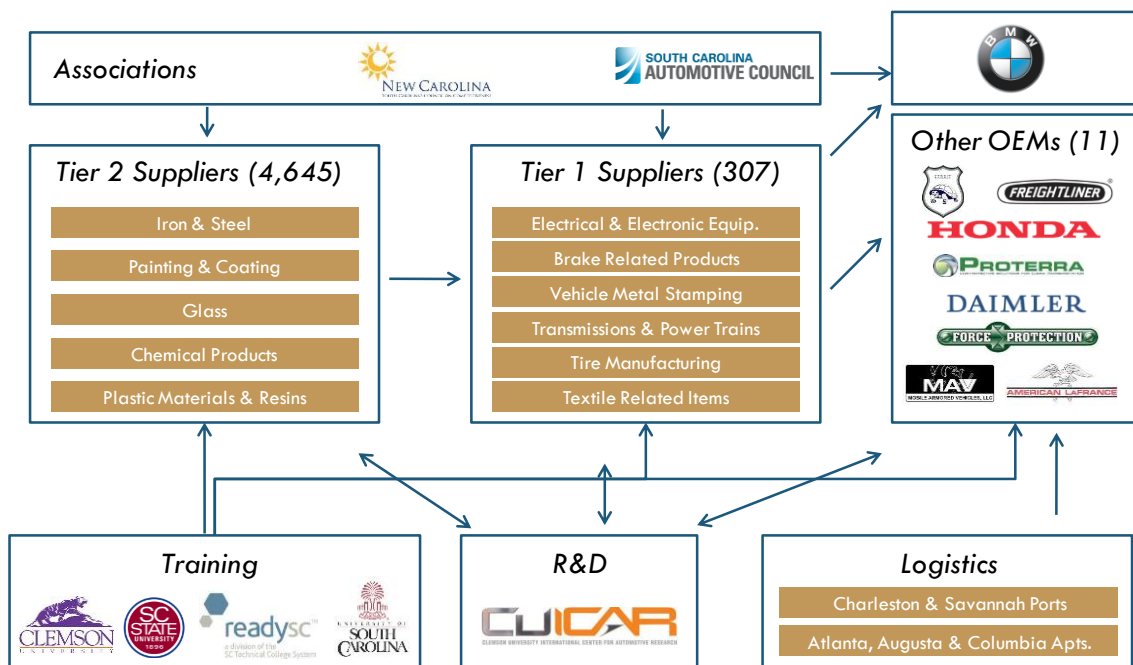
Associations

NEW CAROLINA

SOUTH CAROLINA AUTOMOTIVE COUNCIL

BMW

Tier 2 Suppliers (4,645)

Iron & Steel

Painting & Coating

Glass

Chemical Products

Plastic Materials & Resins

Tier 1 Suppliers (307)

Electrical & Electronic Equip.

Brake Related Products

Vehicle Metal Stamping

Transmissions & Power Trains

Tire Manufacturing

Textile Related Items

Other OEMs (11)

FREIGHTLINER

HONDA

PROTERRA

DAIMLER

FORCE PROTECTION

MAV MOBILE ARMORED VEHICLES, LLC

AMERICAN LAFRANCE

Training

CLEMSON UNIVERSITY

SC STATE UNIVERSITY 1896

readysc a division of the SC Technical College System

UNIVERSITY OF SOUTH CAROLINA

R&D

CUICAR CLEMSON UNIVERSITY INTERNATIONAL CENTER FOR AUTOMOTIVE RESEARCH

Logistics

Charleston & Savannah Ports

Atlanta, Augusta & Columbia Apts.